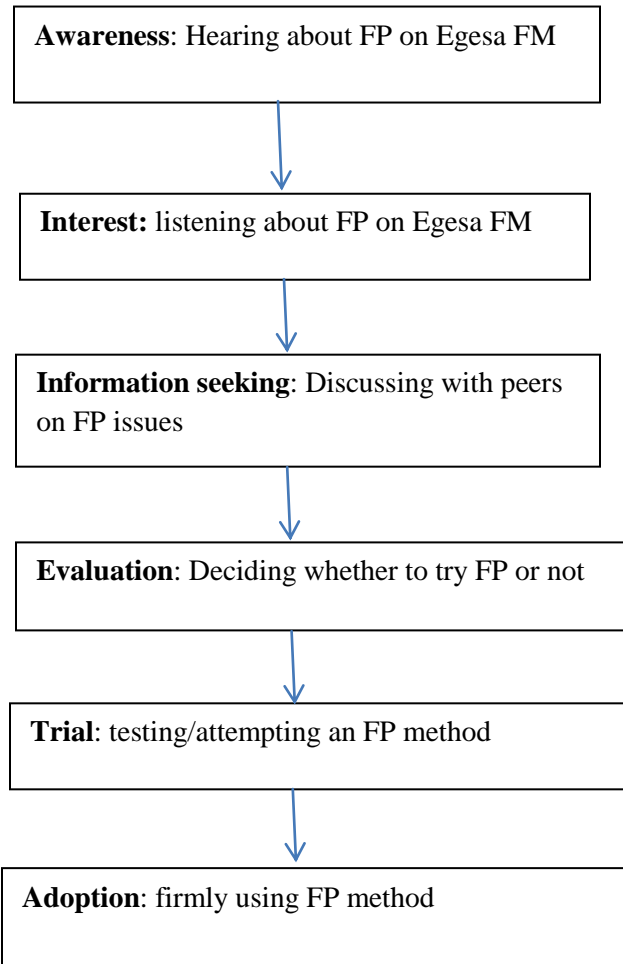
Awareness: Hearing about FP on Egesa FM

Interest: listening about FP on Egesa FM

Information seeking: Discussing with peers on FP issues

Evaluation: Deciding whether to try FP or not

Trial: testing/attempting an FP method

Adoption: firmly using FP method